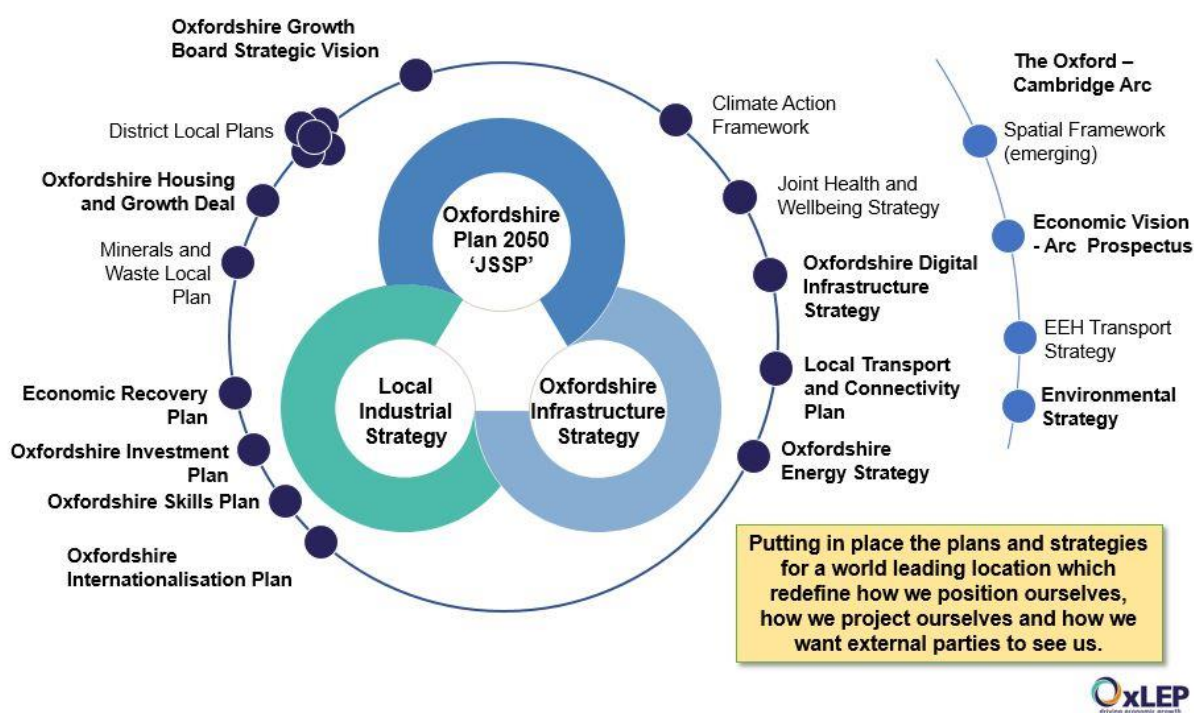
Oxfordshire Growth Board Strategic Vision

District Local Plans

Oxfordshire Housing and Growth Deal

Minerals and Waste Local Plan

Economic Recovery Plan

Oxfordshire Investment Plan

Oxfordshire Skills Plan

Oxfordshire Internationalisation Plan

Oxfordshire Plan 2050 'JSSP'

Local Industrial Strategy

Oxfordshire Infrastructure Strategy

Climate Action Framework

Joint Health and Wellbeing Strategy

Oxfordshire Digital Infrastructure Strategy

Local Transport and Connectivity Plan

Oxfordshire Energy Strategy

The Oxford – Cambridge Arc

Spatial Framework (emerging)

Economic Vision - Arc Prospectus

EEH Transport Strategy

Environmental Strategy

Putting in place the plans and strategies for a world leading location which redefine how we position ourselves, how we project ourselves and how we want external parties to see us.

OxLEP
driving economic growth